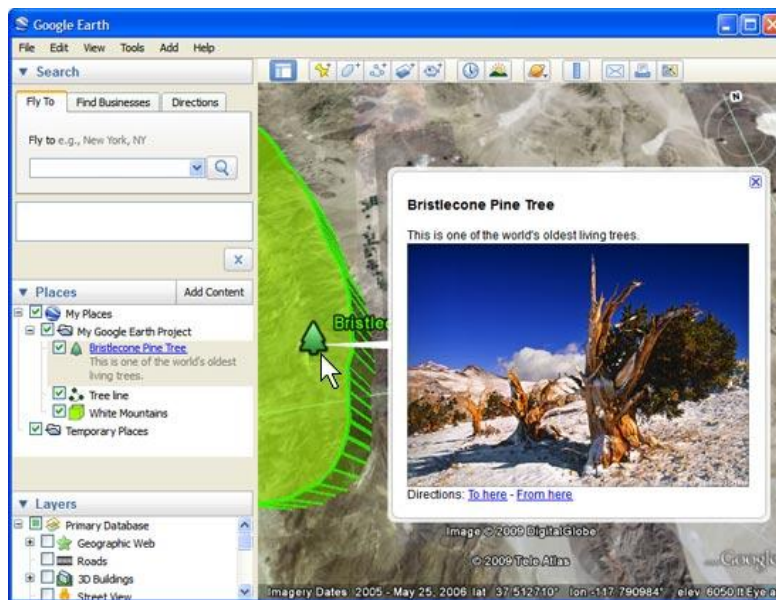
Google Earth

File Edit View Tools Add Help

▼ Search

Fly To | Find Businesses | Directions

Fly to e.g., New York, NY

▼ Places | Add Content

My Places
My Google Earth Project
Bristlecone Pine Tree
This is one of the world's oldest living trees.
Tree line
White Mountains
Temporary Places

▼ Layers

Primary Database
Geographic Web
Roads
3D Buildings
Street View

Bristlec

Bristlecone Pine Tree

This is one of the world's oldest living trees.

Directions: To here - From here

Image © 2009 DigitalGlobe

© 2009 Tele Atlas

Google

Imagery Dates: 2005 - May 25, 2006 lat 37.512710° lon -117.790984° elev 6050 ft Eye alt